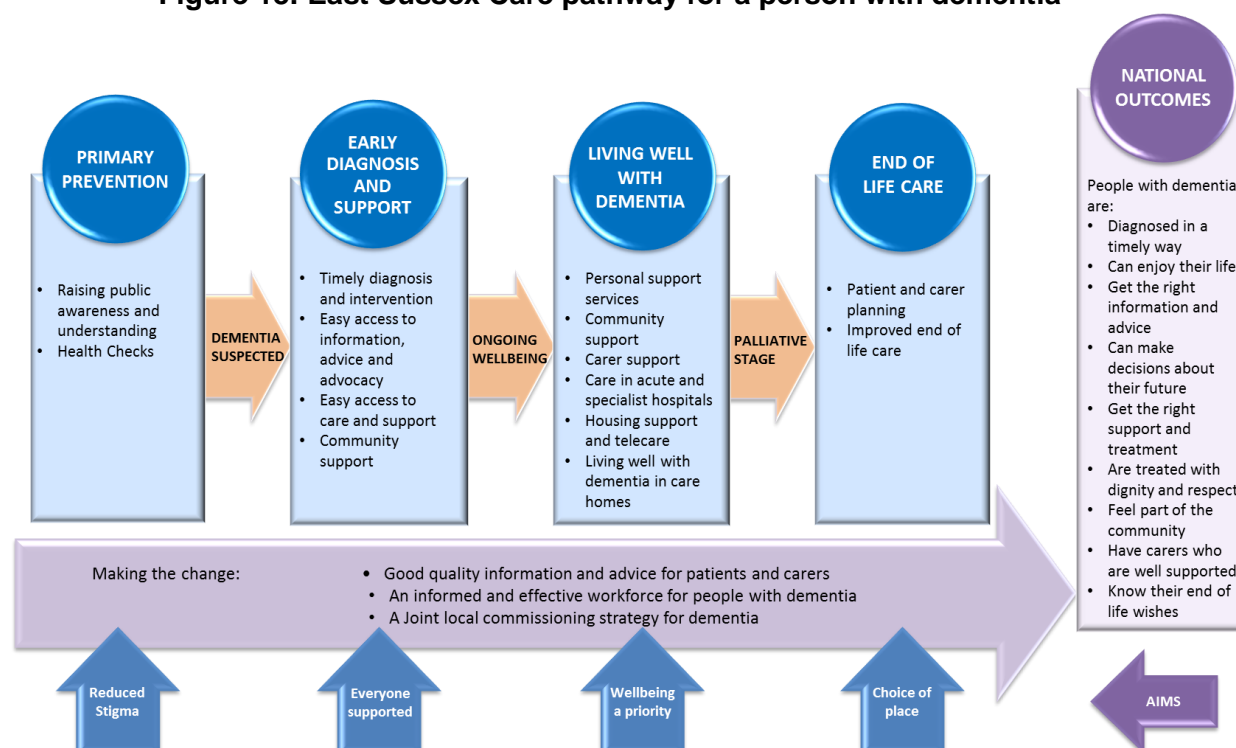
Figure 16: East Sussex Care pathway for a person with dementia

PRIMARY PREVENTION

- Raising public awareness and understanding
- Health Checks

DEMENTIA SUSPECTED

EARLY DIAGNOSIS AND SUPPORT

- Timely diagnosis and intervention
- Easy access to information, advice and advocacy
- Easy access to care and support
- Community support

ONGOING WELLBEING

LIVING WELL WITH DEMENTIA

- Personal support services
- Community support
- Carer support
- Care in acute and specialist hospitals
- Housing support and telecare
- Living well with dementia in care homes

PALLIATIVE STAGE

END OF LIFE CARE

- Patient and carer planning
- Improved end of life care

NATIONAL OUTCOMES

People with dementia are:
- Diagnosed in a timely way
- Can enjoy their life
- Get the right information and advice
- Can make decisions about their future
- Get the right support and treatment
- Are treated with dignity and respect
- Feel part of the community
- Have carers who are well supported
- Know their end of life wishes

Making the change:
- Good quality information and advice for patients and carers
- An informed and effective workforce for people with dementia
- A Joint local commissioning strategy for dementia

Reduced Stigma

Everyone supported

Wellbeing a priority

Choice of place

AIMS